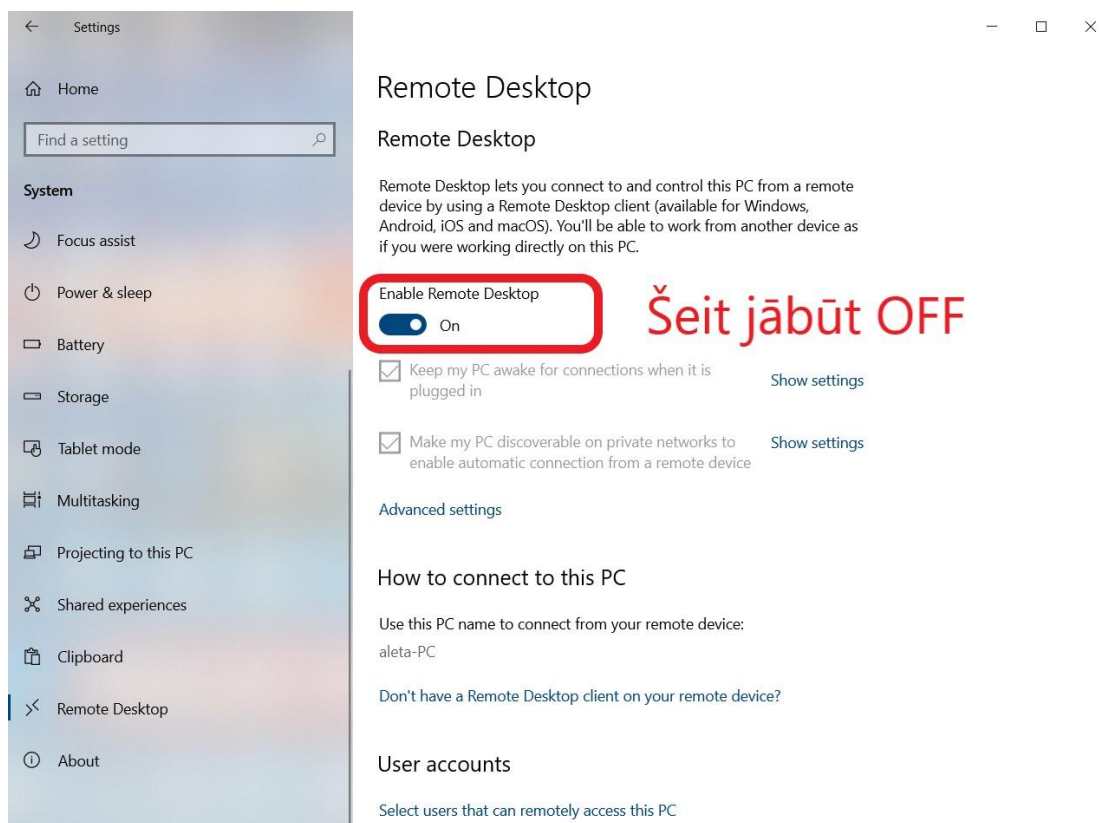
Settings

Home

Find a setting

System

Focus assist

Power & sleep

Battery

Storage

Tablet mode

Multitasking

Projecting to this PC

Shared experiences

Clipboard

Remote Desktop

About

Remote Desktop

Remote Desktop

Remote Desktop lets you connect to and control this PC from a remote device by using a Remote Desktop client (available for Windows, Android, iOS and macOS). You'll be able to work from another device as if you were working directly on this PC.

Enable Remote Desktop

On

Šeit jābūt OFF

Keep my PC awake for connections when it is plugged in

Show settings

Make my PC discoverable on private networks to enable automatic connection from a remote device

Show settings

Advanced settings

How to connect to this PC

Use this PC name to connect from your remote device:

aleta-PC

Don't have a Remote Desktop client on your remote device?

User accounts

Select users that can remotely access this PC